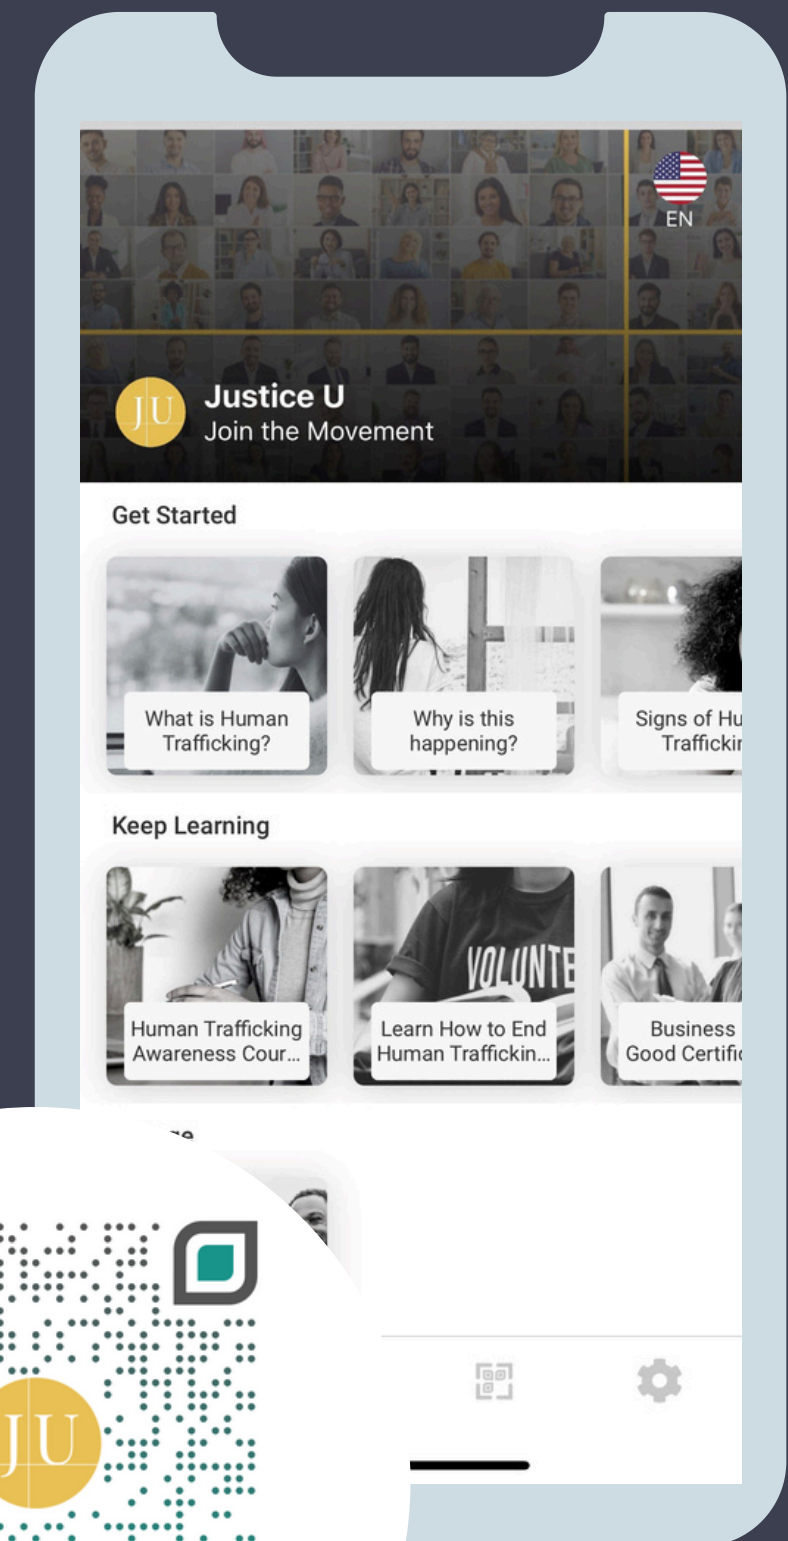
EN

JU Justice U
Join the Movement

Get Started

What is Human Trafficking?

Why is this happening?

Signs of Hu Traffickin

Keep Learning

VOLUNTE

Human Trafficking Awareness Cour...

Learn How to End Human Traffickin...

Business Good Certifi

JU